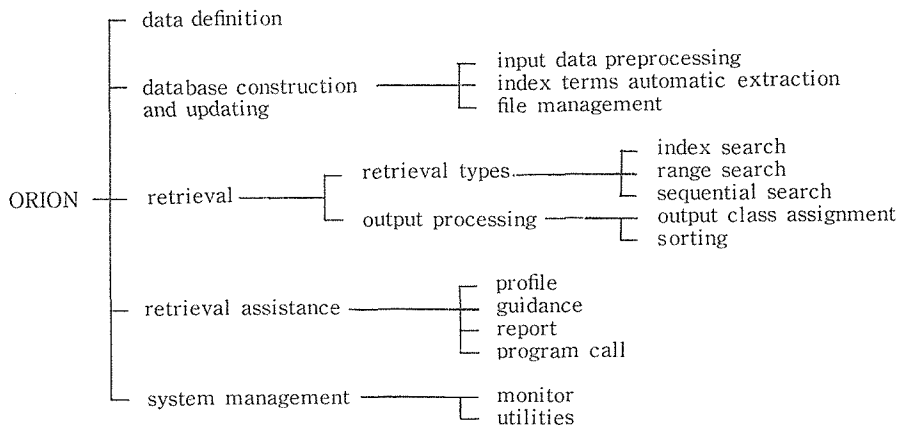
ORION

data definition

database construction and updating

input data preprocessing
index terms automatic extraction
file management

retrieval

retrieval types

index search
range search
sequential search

output processing

output class assignment
sorting

retrieval assistance

profile
guidance
report
program call

system management

monitor
utilities